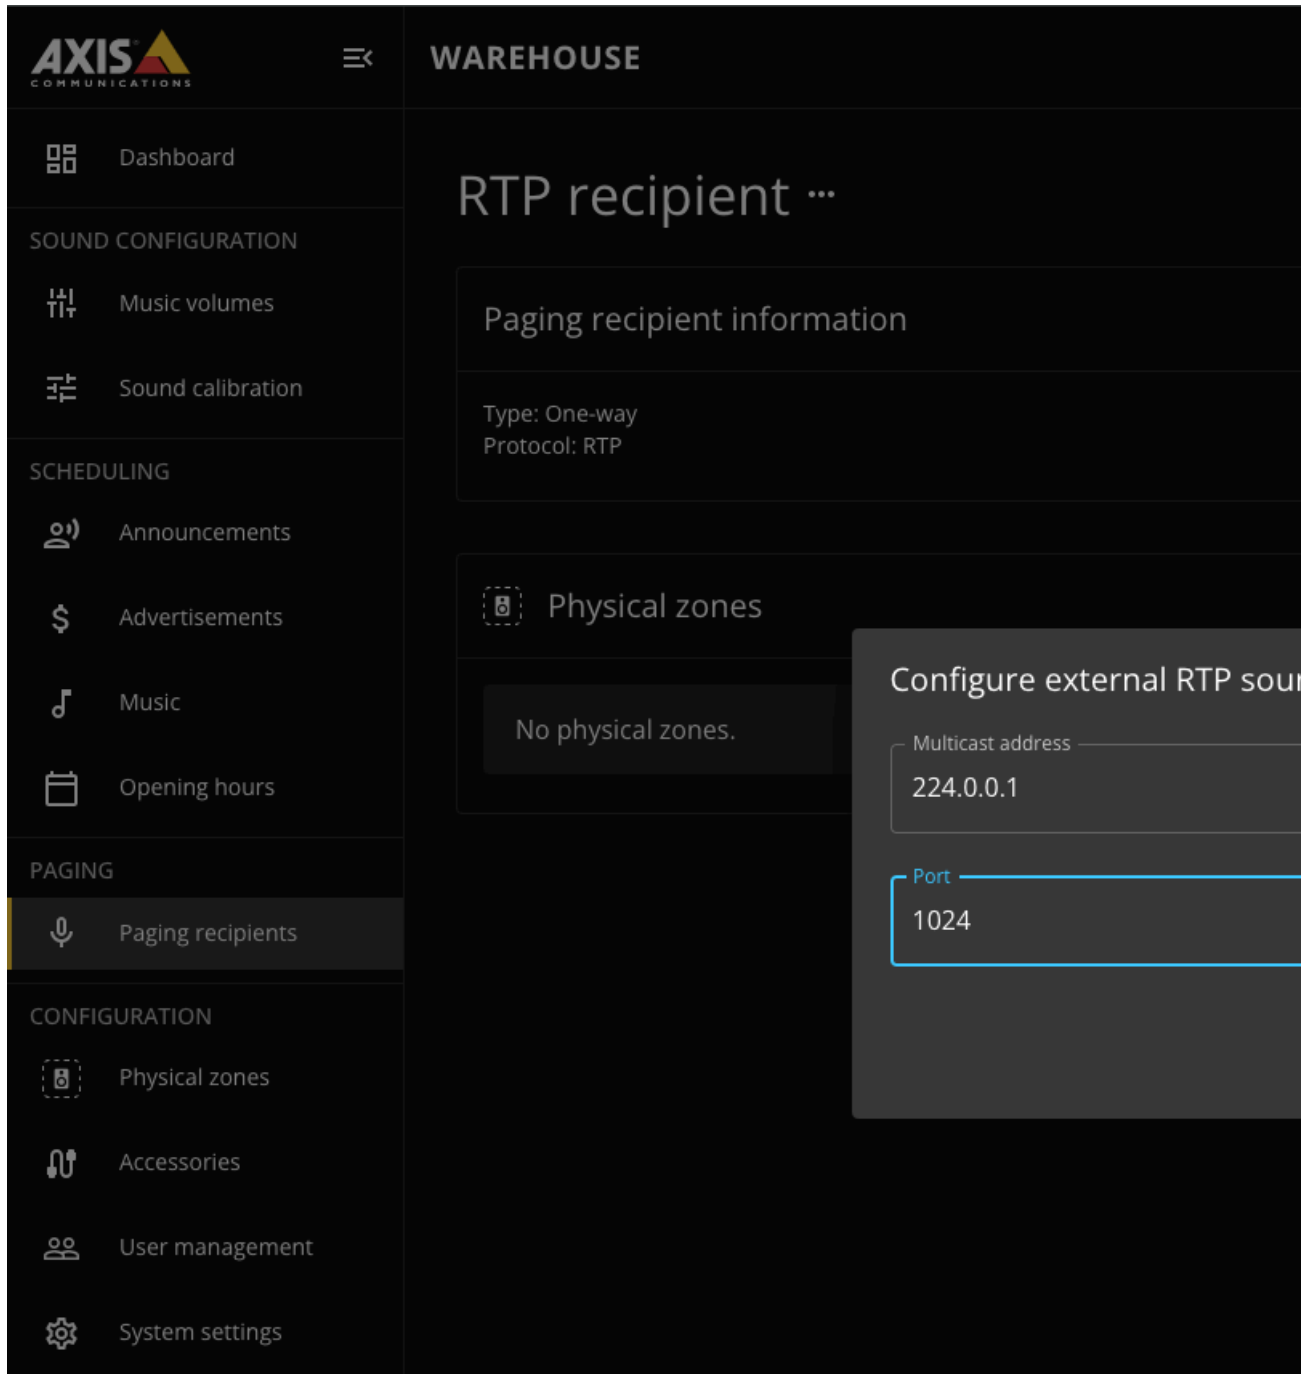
AXIS COMMUNICATIONS

WAREHOUSE

Dashboard

SOUND CONFIGURATION

Music volumes

Sound calibration

SCHEDULING

Announcements

Advertisements

Music

Opening hours

PAGING

Paging recipients

CONFIGURATION

Physical zones

Accessories

User management

System settings

RTP recipient ···

Paging recipient information

Type: One-way
Protocol: RTP

Physical zones

No physical zones.

Configure external RTP sou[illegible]

Multicast address

224.0.0.1

Port

1024